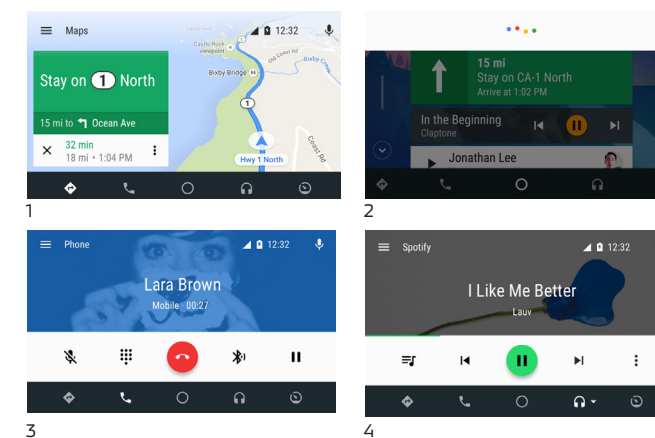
Maps
12:32
Stay on 1 North
15 mi to Ocean Ave
32 min
18 mi • 1:04 PM
Castle Rock
Old Coast Rd
Bixby Bridge
Bixby Creek
1
Coast Rd
Hwy 1 North
1

15 mi
Stay on CA-1 North
Arrive at 1:02 PM
In the Beginning
Clapton
Jonathan Lee
2

Phone
12:32
Lara Brown
Mobile · 00:27
3

Spotify
12:32
I Like Me Better
Lauv
4